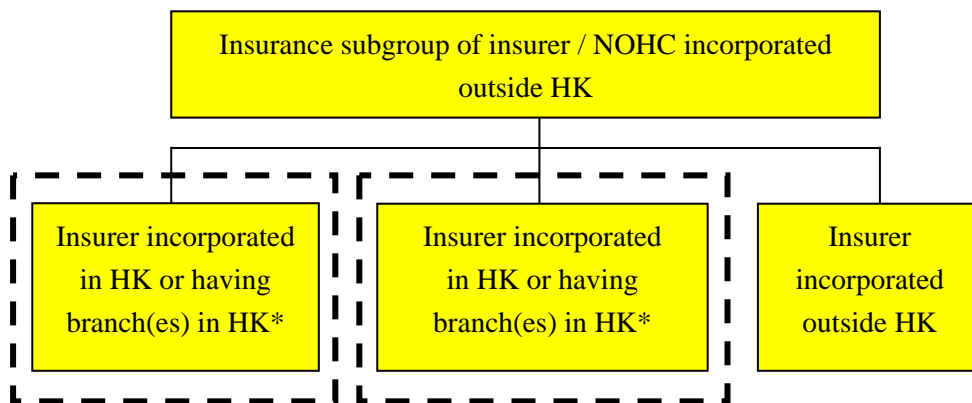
Insurance subgroup of insurer / NOHC incorporated outside HK

Insurer incorporated in HK or having branch(es) in HK*

Insurer incorporated in HK or having branch(es) in HK*

Insurer incorporated outside HK